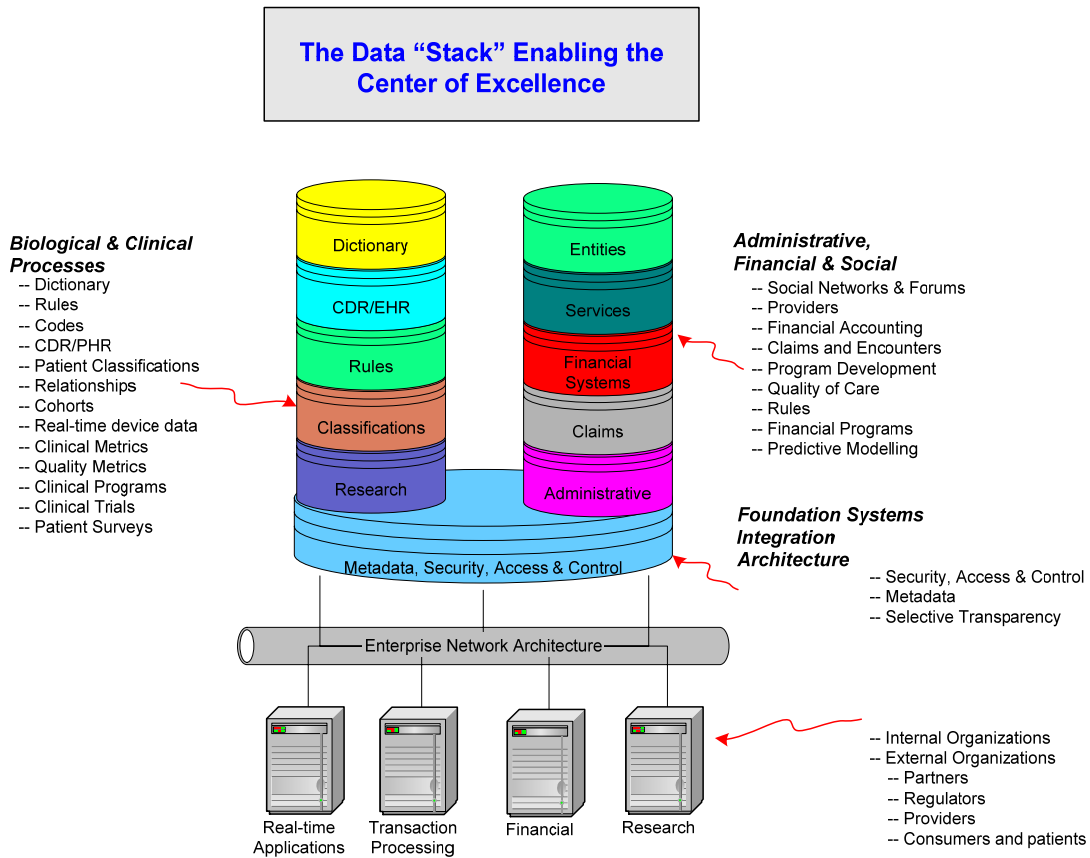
The Data “Stack” Enabling the Center of Excellence

Biological & Clinical Processes
-- Dictionary
-- Rules
-- Codes
-- CDR/PHR
-- Patient Classifications
-- Relationships
-- Cohorts
-- Real-time device data
-- Clinical Metrics
-- Quality Metrics
-- Clinical Programs
-- Clinical Trials
-- Patient Surveys

Dictionary
CDR/EHR
Rules
Classifications
Research

Entities
Services
Financial Systems
Claims
Administrative

Administrative, Financial & Social
-- Social Networks & Forums
-- Providers
-- Financial Accounting
-- Claims and Encounters
-- Program Development
-- Quality of Care
-- Rules
-- Financial Programs
-- Predictive Modelling

Foundation Systems Integration Architecture
-- Security, Access & Control
-- Metadata
-- Selective Transparency

Metadata, Security, Access & Control

Enterprise Network Architecture

Real-time Applications
Transaction Processing
Financial
Research

-- Internal Organizations
-- External Organizations
-- Partners
-- Regulators
-- Providers
-- Consumers and patients